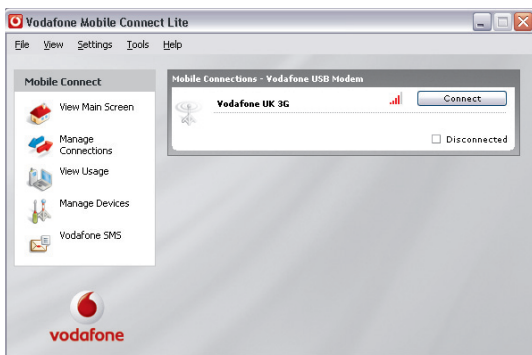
Vodafone Mobile Connect Lite

File View Settings Tools Help

Mobile Connect

View Main Screen

Manage Connections

View Usage

Manage Devices

Vodafone SMS

Mobile Connections - Vodafone USB Modem

Vodafone UK 3G

Connect

Disconnected

vodafone